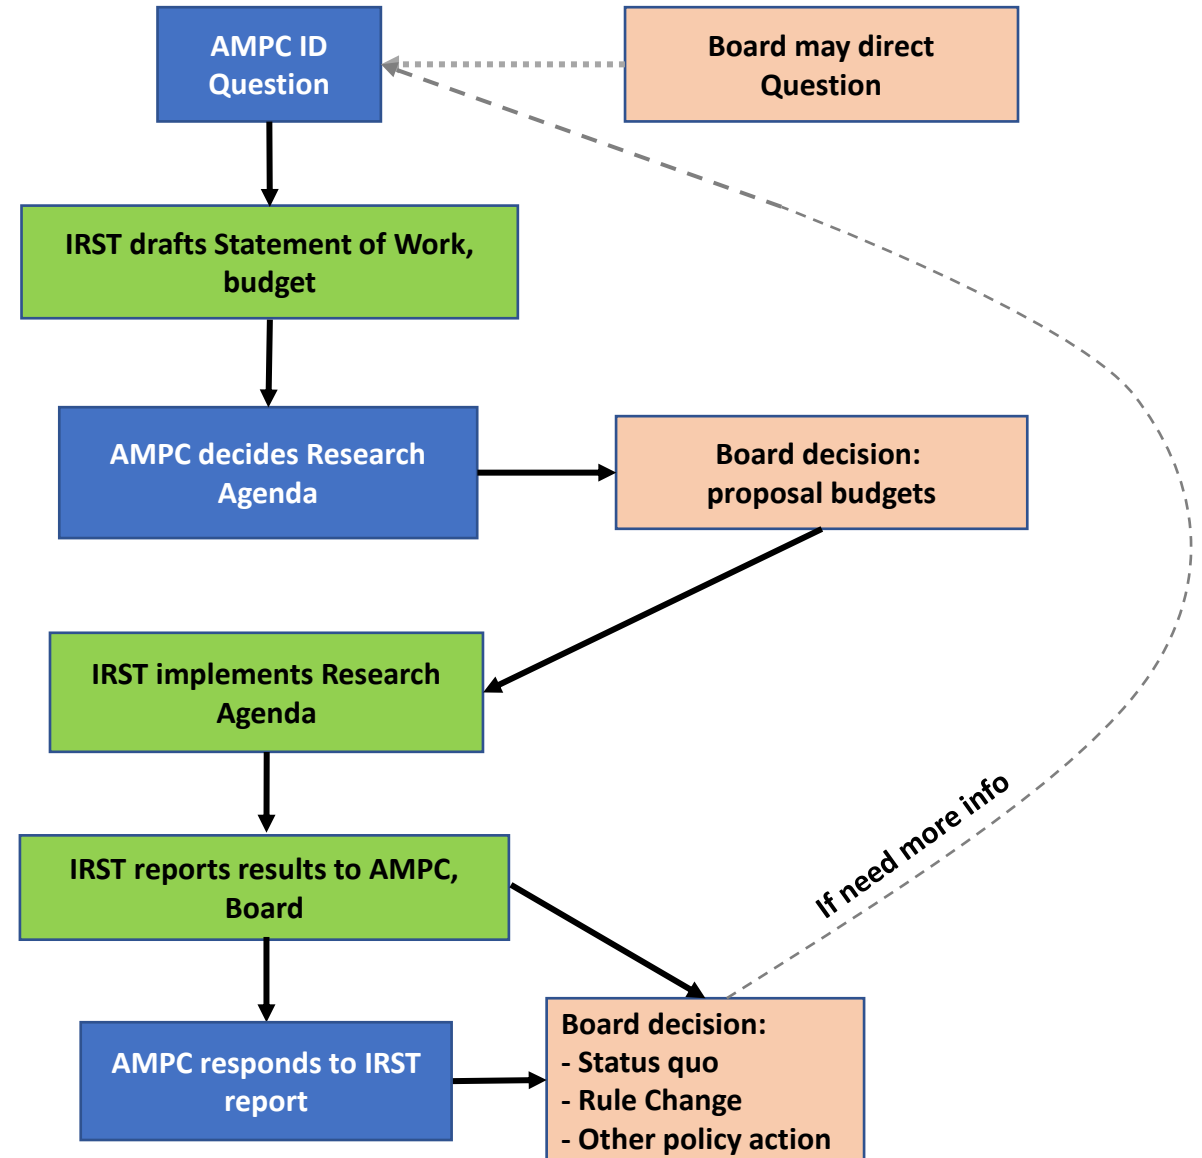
AMPC ID Question

Board may direct Question

IRST drafts Statement of Work, budget

AMPC decides Research Agenda

Board decision: proposal budgets

IRST implements Research Agenda

IRST reports results to AMPC, Board

If need more info

AMPC responds to IRST report

Board decision:
- Status quo
- Rule Change
- Other policy action